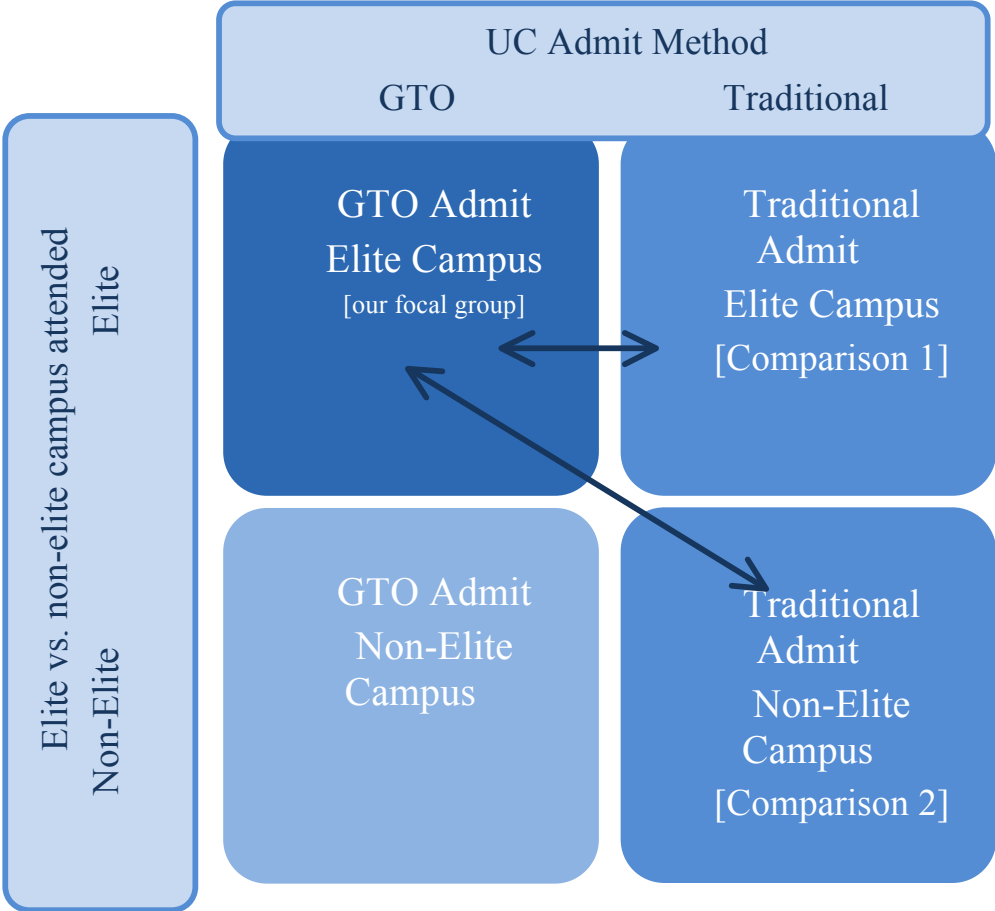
UC Admit Method
GTO Traditional

Elite vs. non-elite campus attended
Elite
Non-Elite

GTO Admit
Elite Campus
[our focal group]

Traditional Admit
Elite Campus
[Comparison 1]

GTO Admit
Non-Elite Campus

Traditional Admit
Non-Elite Campus
[Comparison 2]